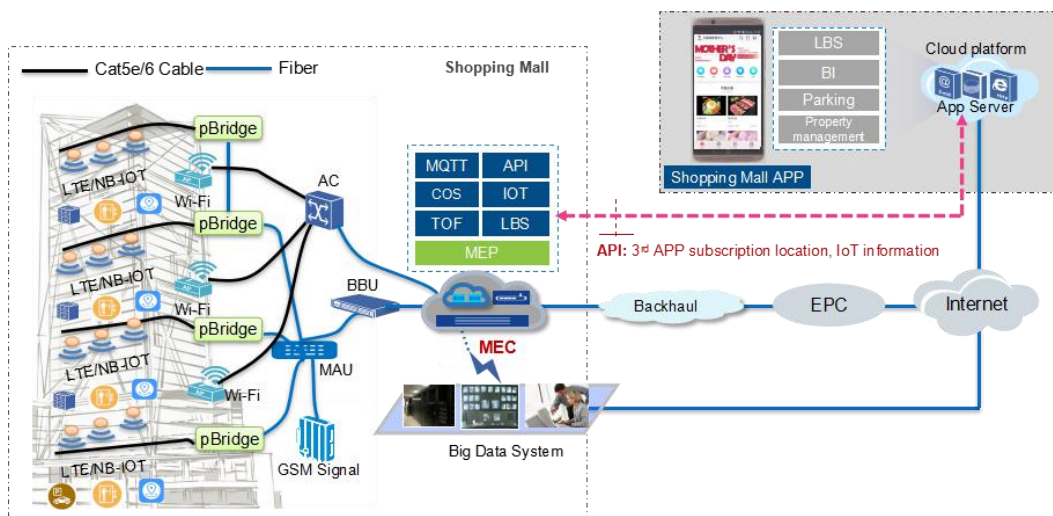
Cat5e/6 Cable
Fiber
Shopping Mall

pBridge
LTE/NB-IOT
Wi-Fi
pBridge
LTE/NB-IOT
Wi-Fi
pBridge
LTE/NB-IOT
Wi-Fi
pBridge
LTE/NB-IOT
AC
BBU
MAU
GSM Signal

MQTT
API
COS
IOT
TOF
LBS
MEP

MEC
Big Data System

MOTHER'S DAY
LBS
BI
Parking
Property management
Shopping Mall APP
Cloud platform
App Server

API: 3rd APP subscription location, IoT information

Backhaul
EPC
Internet